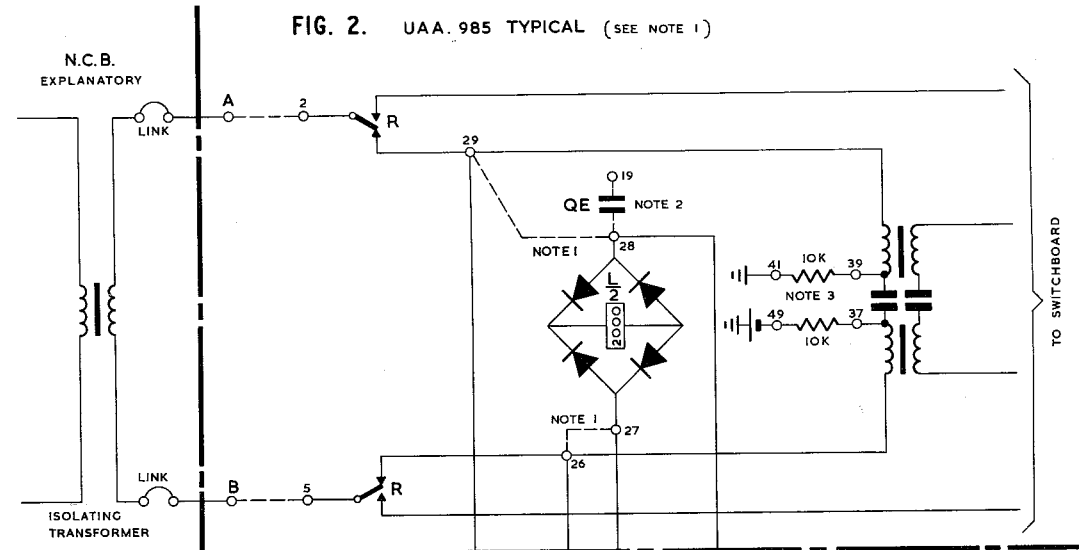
FIG. 2. UAA. 985 TYPICAL (SEE NOTE 1)

N.C.B.
EXPLANATORY

LINK

A

2

R

29

19

QE

NOTE 2

NOTE 1

28

L
2

2000

41

10K

39

NOTE 3

49

10K

37

TO SWITCHBOARD

NOTE 1

27

26

LINK

B

5

R

ISOLATING
TRANSFORMER